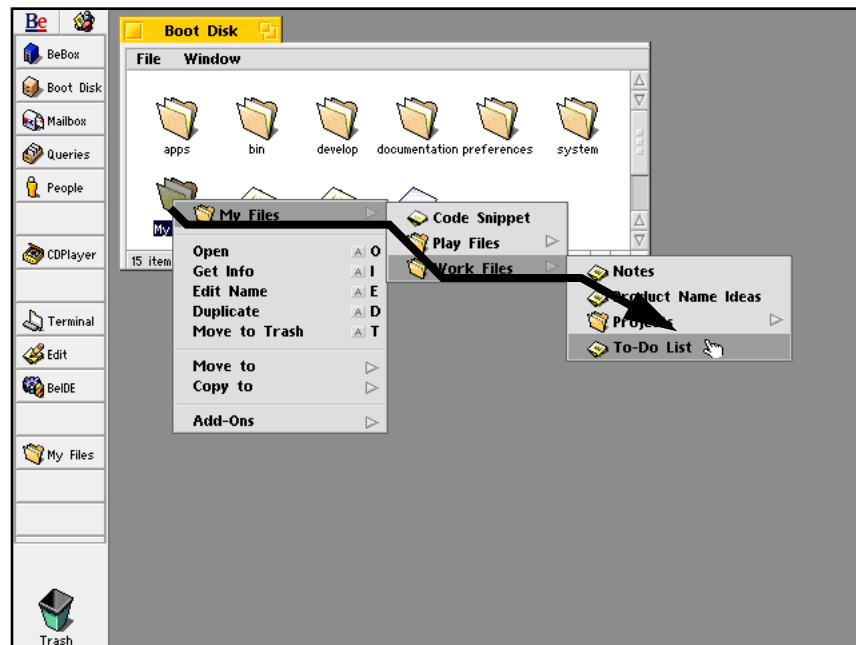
Be

BeBox
Boot Disk
Mailbox
Queries
People
CDPlayer
Terminal
Edit
BeIDE
My Files
Trash

Boot Disk
File Window
apps bin develop documentation preferences system
My
15 item

My Files
Open A O
Get Info A I
Edit Name A E
Duplicate A D
Move to Trash A T
Move to
Copy to
Add-Ons

Code Snippet
Play Files
Work Files

Notes
Product Name Ideas
Projects
To-Do List